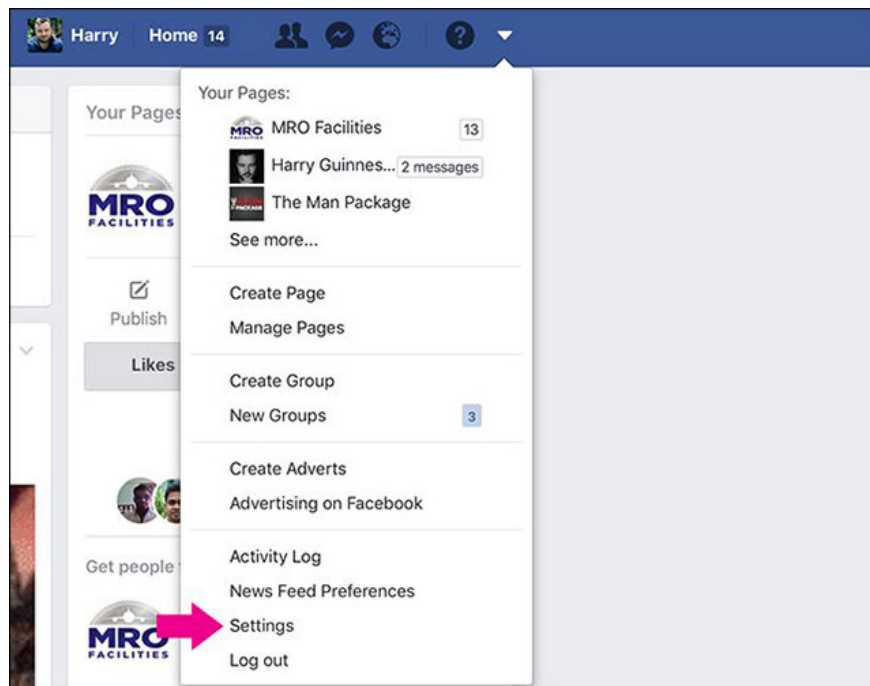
Harry Home 14

Your Pages

MRO FACILITIES

Publish

Likes

Get people

MRO FACILITIES

Your Pages:

MRO Facilities 13

Harry Guinnes... 2 messages

The Man Package

See more...

Create Page

Manage Pages

Create Group

New Groups 3

Create Adverts

Advertising on Facebook

Activity Log

News Feed Preferences

Settings

Log out